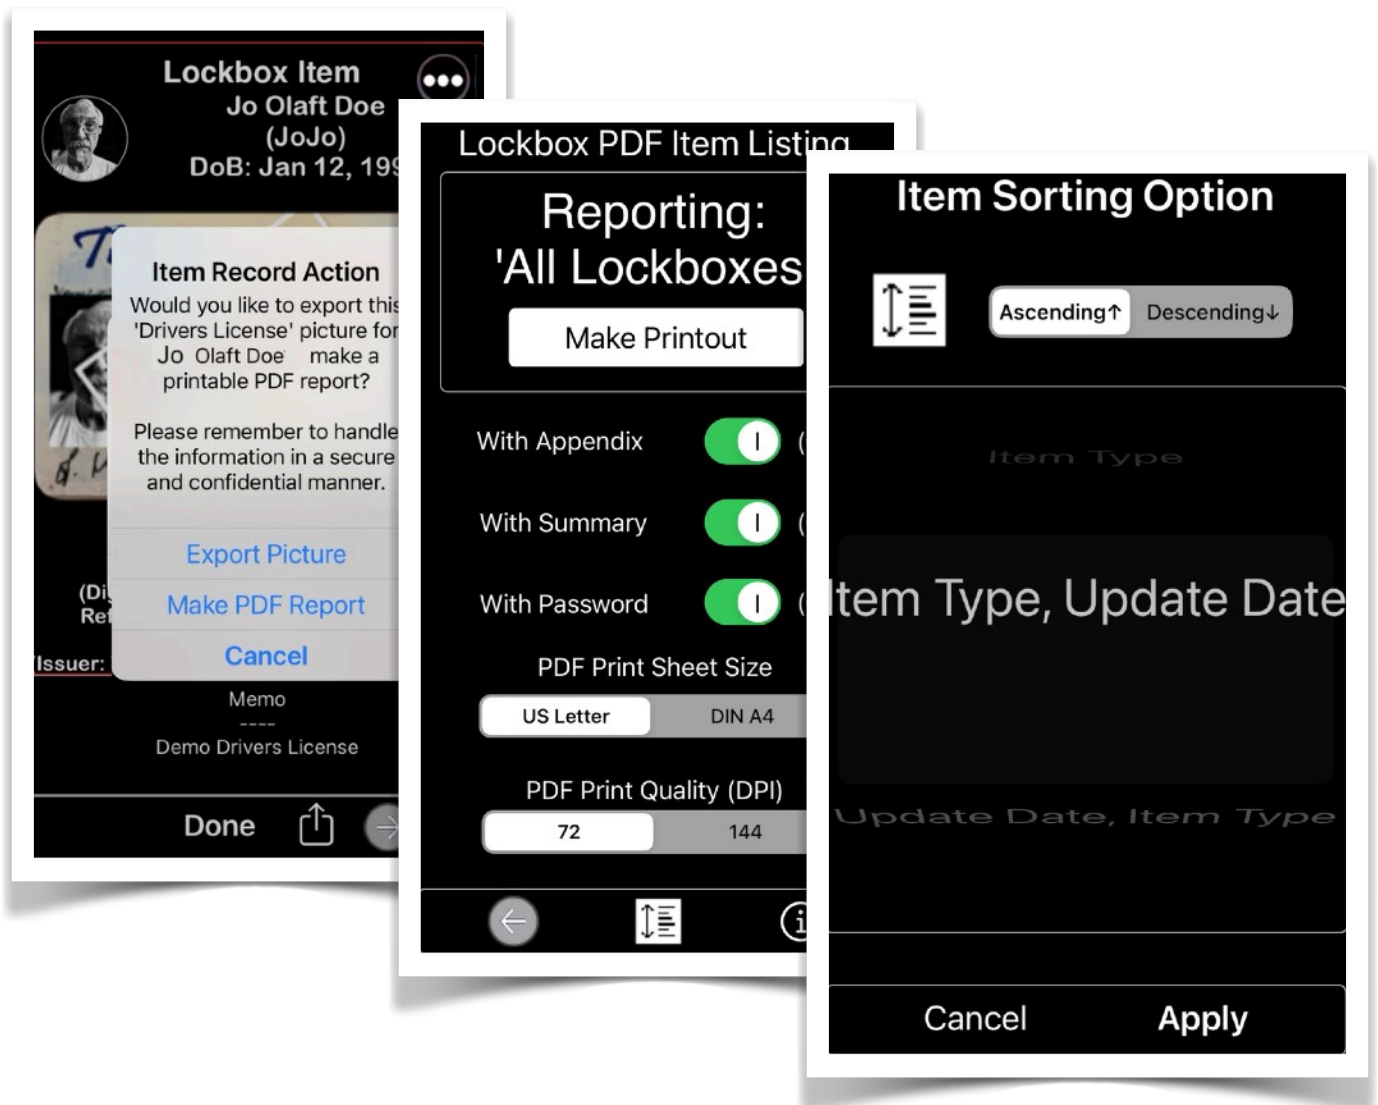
Lockbox Item
Jo Olaft Doe
(JoJo)
DoB: Jan 12, 19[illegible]

Item Record Action
Would you like to export this 'Drivers License' picture for Jo Olaft Doe make a printable PDF report?

Please remember to handle the information in a secure and confidential manner.

Export Picture
Make PDF Report
Cancel

(Di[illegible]
Re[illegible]
Issuer:

Memo
----
Demo Drivers License

Done

Lockbox PDF Item Listing

Reporting:
'All Lockboxes

Make Printout

With Appendix
With Summary
With Password

PDF Print Sheet Size
US Letter | DIN A4

PDF Print Quality (DPI)
72 | 144

Item Sorting Option

Ascending↑ | Descending↓

Item Type
Item Type, Update Date
Update Date, Item Type

Cancel
Apply